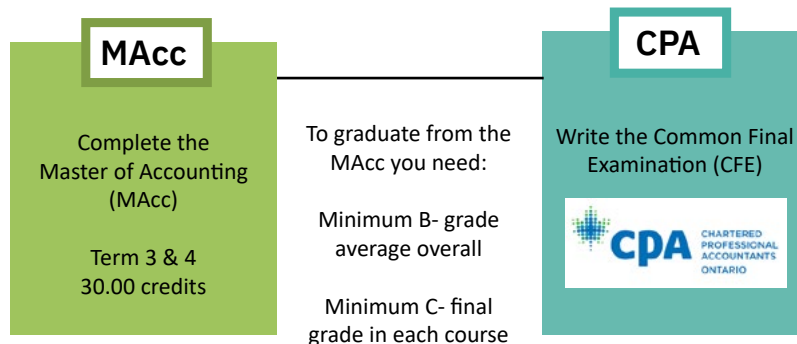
MAcc

Complete the Master of Accounting (MAcc)

Term 3 & 4
30.00 credits

To graduate from the MAcc you need:

Minimum B- grade average overall

Minimum C- final grade in each course

CPA

Write the Common Final Examination (CFE)

CPA CHARTERED PROFESSIONAL ACCOUNTANTS ONTARIO